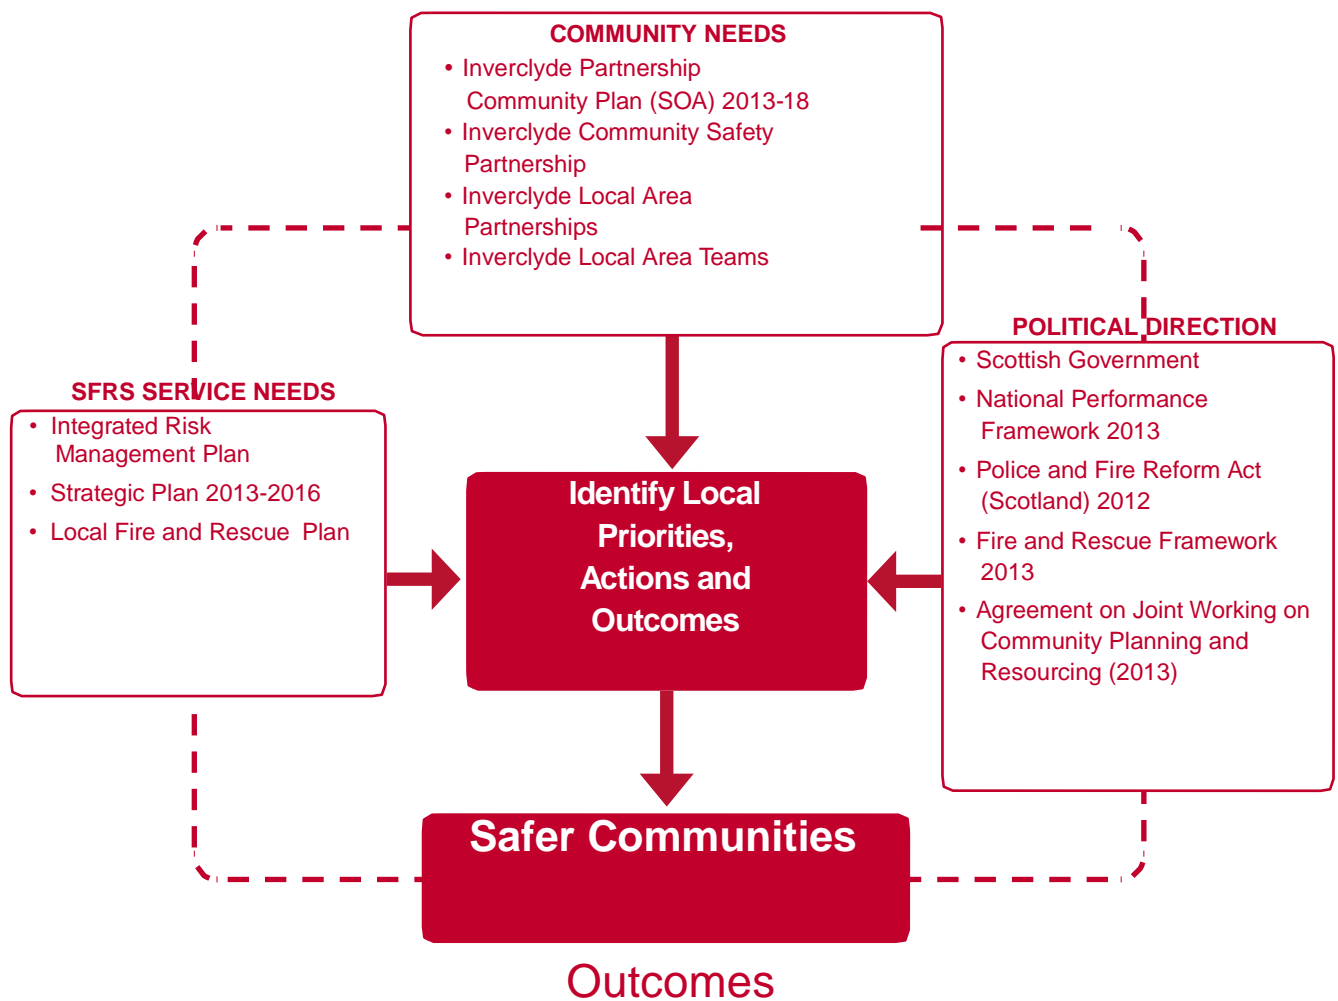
COMMUNITY NEEDS
• Inverclyde Partnership Community Plan (SOA) 2013-18
• Inverclyde Community Safety Partnership
• Inverclyde Local Area Partnerships
• Inverclyde Local Area Teams

SFRS SERVICE NEEDS
• Integrated Risk Management Plan
• Strategic Plan 2013-2016
• Local Fire and Rescue Plan

POLITICAL DIRECTION
• Scottish Government
• National Performance Framework 2013
• Police and Fire Reform Act (Scotland) 2012
• Fire and Rescue Framework 2013
• Agreement on Joint Working on Community Planning and Resourcing (2013)

Identify Local Priorities, Actions and Outcomes

Safer Communities

Outcomes